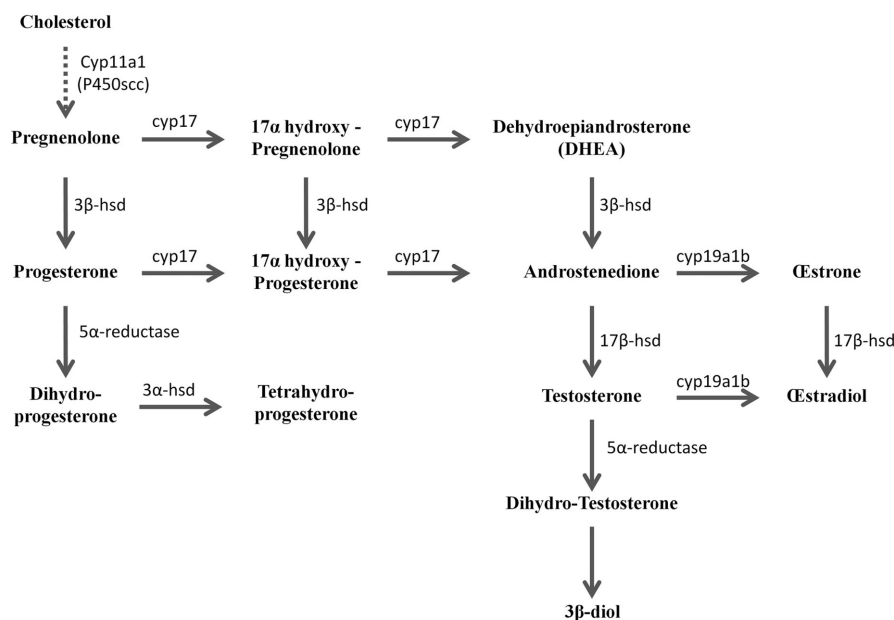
Cholesterol

Cyp11a1
(P450scc)

Pregnenolone

cyp17

17α hydroxy - Pregnenolone

cyp17

Dehydroepiandrosterone (DHEA)

3β-hsd

3β-hsd

3β-hsd

Progesterone

cyp17

17α hydroxy - Progesterone

cyp17

Androstenedione

cyp19a1b

Œstrone

5α-reductase

17β-hsd

17β-hsd

Dihydro-progesterone

3α-hsd

Tetrahydro-progesterone

Testosterone

cyp19a1b

Œstradiol

5α-reductase

Dihydro-Testosterone

3β-diol